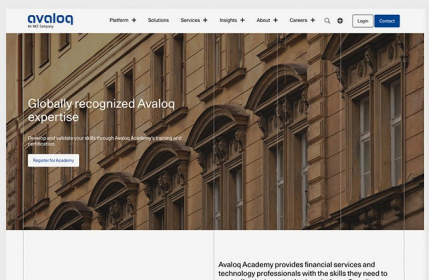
avaloq
An NEC Company

Platform + Solutions Services + Insights + About + Careers +

Login Contact

Globally recognized Avaloq expertise

Develop and validate your skills through Avaloq Academy's training and certification.

Register for Academy

Avaloq Academy provides financial services and technology professionals with the skills they need to